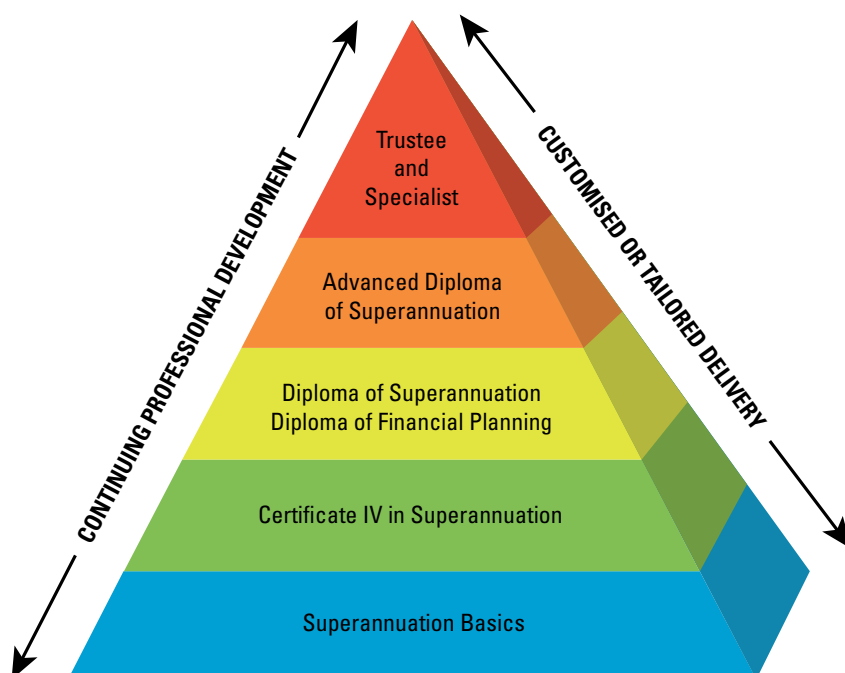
CONTINUING PROFESSIONAL DEVELOPMENT

Trustee and Specialist

Advanced Diploma of Superannuation

Diploma of Superannuation
Diploma of Financial Planning

Certificate IV in Superannuation

Superannuation Basics

CUSTOMISED OR TAILORED DELIVERY